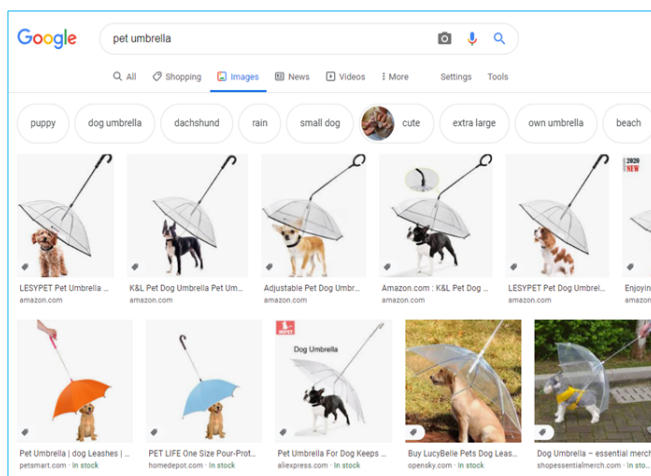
Google

pet umbrella

All Shopping Images News Videos More Settings Tools

puppy dog umbrella dachshund rain small dog cute extra large own umbrella beach

2020 NEW

LESYPET Pet Umbrella ...
amazon.com

K&L Pet Dog Umbrella Pet Um...
amazon.com

Adjustable Pet Dog Umbr...
amazon.com

Amazon.com : K&L Pet Dog ...
amazon.com

LESYPET Pet Dog Umbrel...
amazon.com

Enjoyin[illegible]
amazon.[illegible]

Dog Umbrella

Pet Umbrella | dog Leashes | ...
petsmart.com · In stock

PET LIFE One Size Pour-Prot...
homedepot.com · In stock

PET Umbrella For Dog Keeps ...
aliexpress.com · In stock

Buy LucyBelle Pets Dog Leas...
opensky.com · In stock

Dog Umbrella – essential merch
shopsessentialmerch.com · In stock